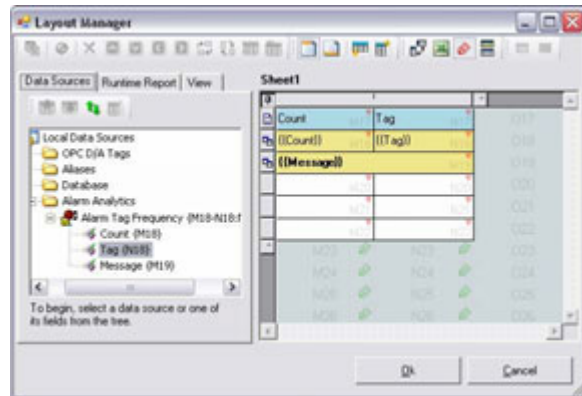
Layout Manager

Data Sources | Runtime Report | View

Local Data Sources
OPC DA Tags
Aliases
Database
Alarm Analytics
Alarm Tag Frequency (M18-N18:f
Count (M18)
Tag (N18)
Message (M19)

To begin, select a data source or one of its fields from the tree.

Sheet1

| Count | Tag |
|---|---|
| {{Count}} | {{Tag}} |
| {{Message}} | |

M17 N17 O17
O18
O19
N20 O20
N21 O21
N22 O22
M23 N23 O23
M24 N24 O24
M25 N25 O25
M26 N26 O26

Ok Cancel